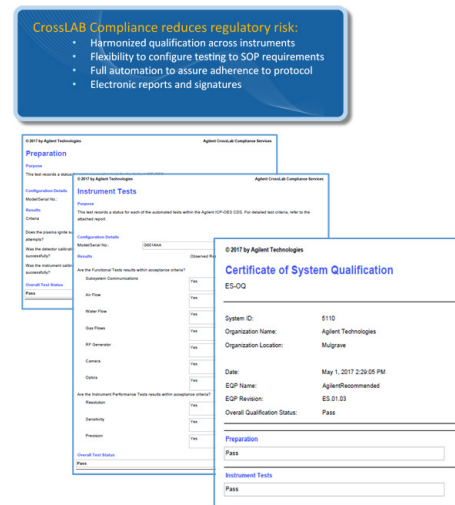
CrossLAB Compliance reduces regulatory risk:
• Harmonized qualification across instruments
• Flexibility to configure testing to SOP requirements
• Full automation to assure adherence to protocol
• Electronic reports and signatures

© 2017 by Agilent Technologies
Agilent CrossLab Compliance Services
Preparation
Purpose
This test records a status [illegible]
Configuration Details
Model/Serial No.:
Results
Criteria
Does the plasma ignite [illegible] attempts?
Was the detector calibr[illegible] successfully?
Was the instrument calib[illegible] successfully?
Overall Test Status
Pass

© 2017 by Agilent Technologies
Agilent CrossLab Compliance Services
Instrument Tests
Purpose
This test records a status for each of the automated tests within the Agilent ICP-OES CDS. For detailed test criteria, refer to the attached report.
Configuration Details
Model/Serial No.: G8014AA
Results Observed R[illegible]
Are the Functional Tests results within acceptance criteria?
Subsystem Communications Yes
Air Flow Yes
Water Flow Yes
Gas Flows Yes
RF Generator Yes
Camera Yes
Optics Yes
Are the Instrument Performance Tests results within acceptance criteria?
Resolution Yes
Sensitivity Yes
Precision Yes
Overall Test Status
Pass

© 2017 by Agilent Technologies
Certificate of System Qualification
ES-OQ
System ID: 5110
Organization Name: Agilent Technologies
Organization Location: Mulgrave
Date: May 1, 2017 2:29:05 PM
EQP Name: AgilentRecommended
EQP Revision: ES.01.03
Overall Qualification Status: Pass
Preparation
Pass
Instrument Tests
Pass